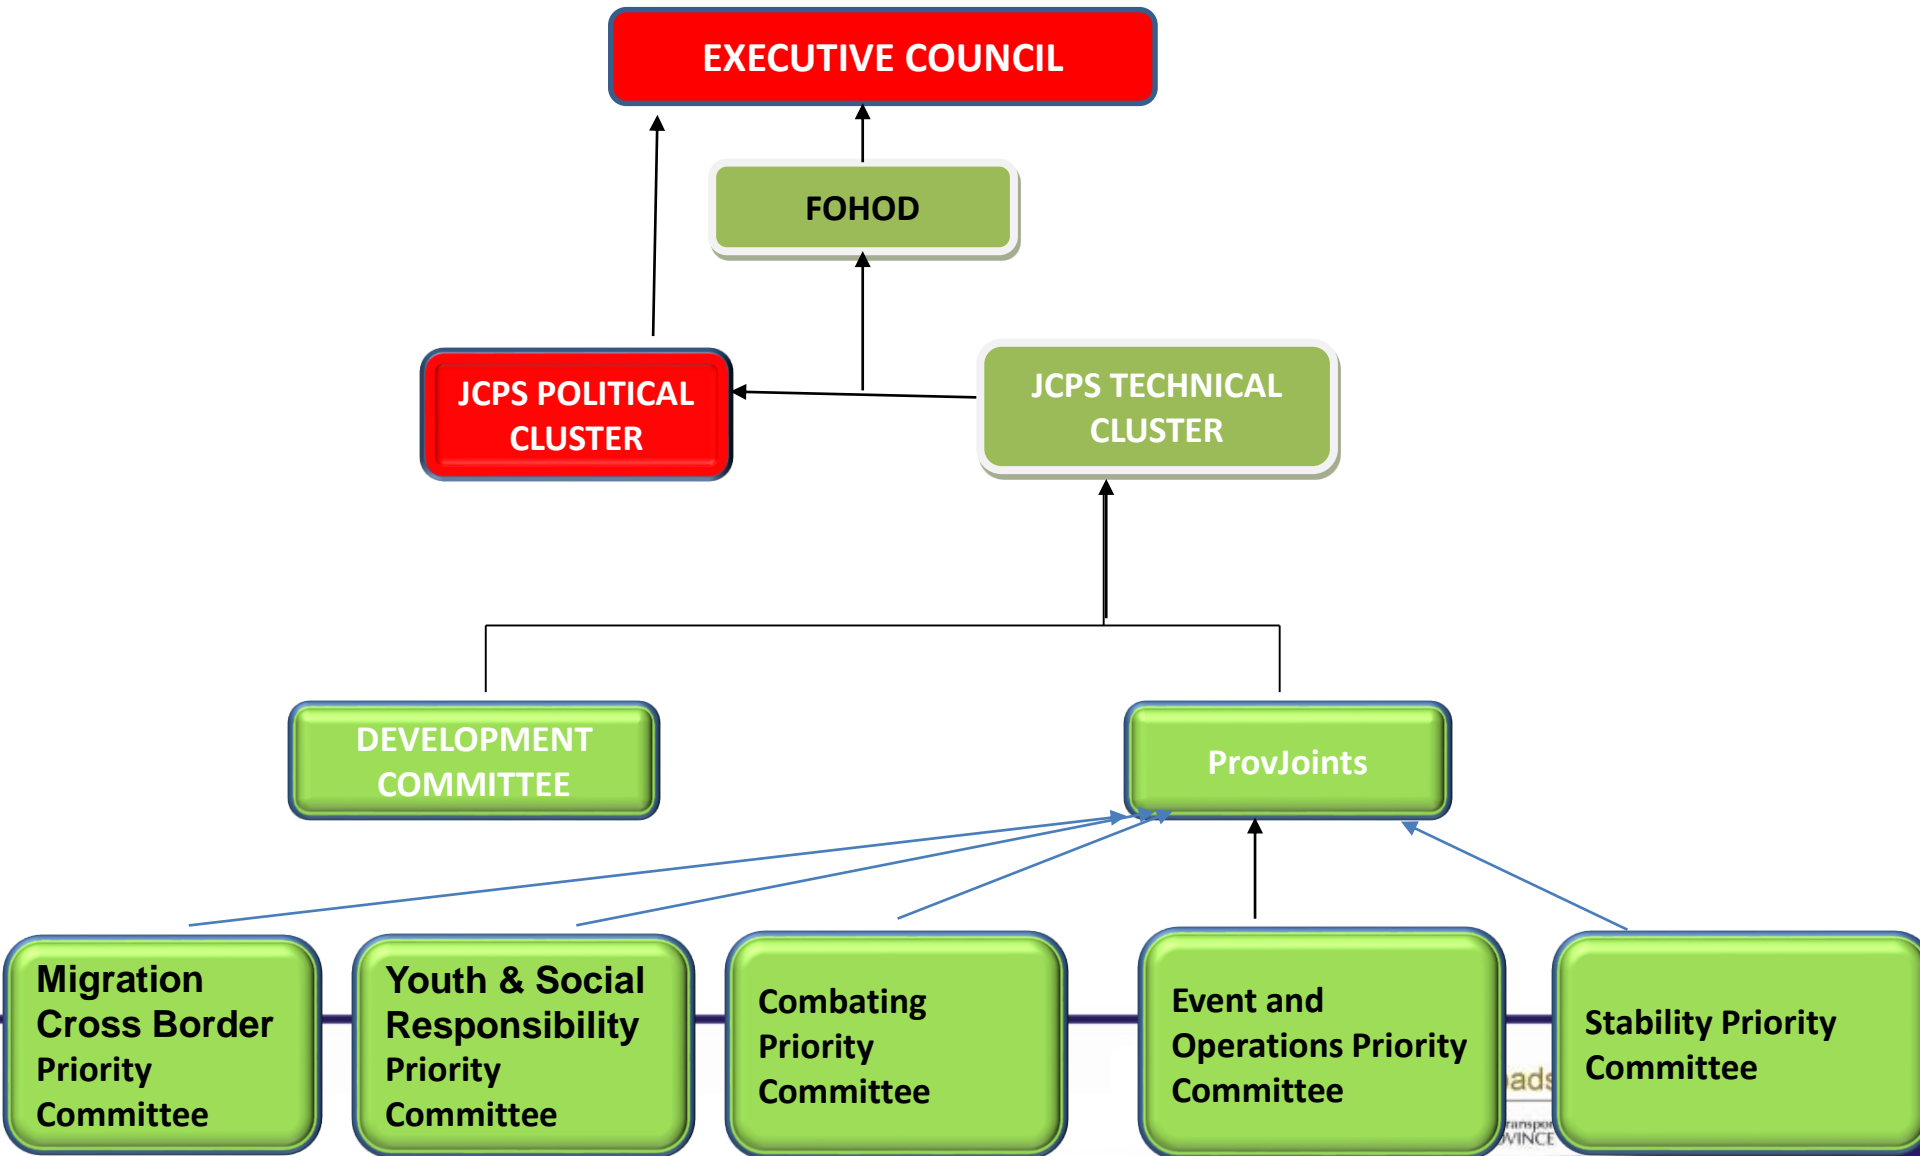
EXECUTIVE COUNCIL

FOHOD

JCPS POLITICAL CLUSTER

JCPS TECHNICAL CLUSTER

DEVELOPMENT COMMITTEE

ProvJoints

Migration Cross Border Priority Committee

Youth & Social Responsibility Priority Committee

Combating Priority Committee

Event and Operations Priority Committee

ads

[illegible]ranspor
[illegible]VINCE

Stability Priority Committee